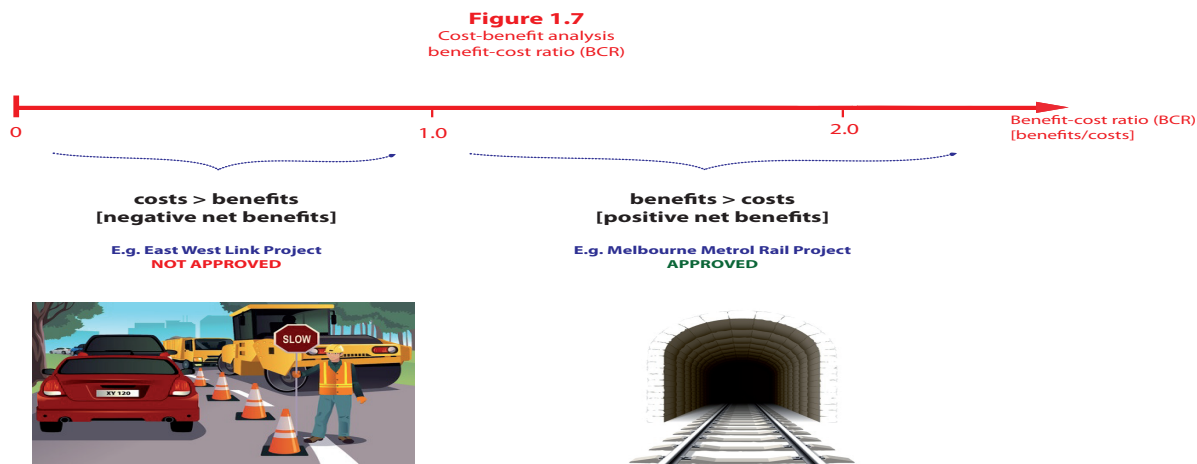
**Figure 1.7**
Cost-benefit analysis
benefit-cost ratio (BCR)

0

1.0

2.0

Benefit-cost ratio (BCR)
[benefits/costs]

**costs > benefits**
**[negative net benefits]**

E.g. East West Link Project
NOT APPROVED

**benefits > costs**
**[positive net benefits]**

E.g. Melbourne Metrol Rail Project
APPROVED

SLOW

XY 120